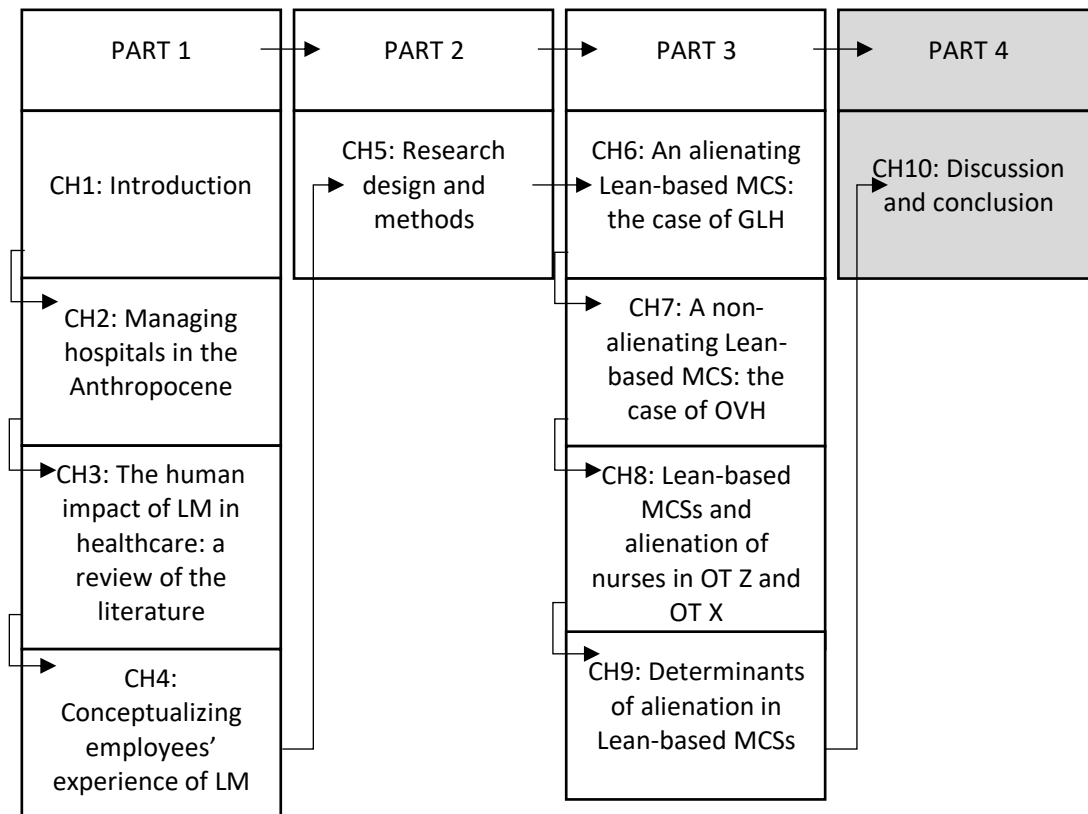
PART 1

CH1: Introduction

CH2: Managing hospitals in the Anthropocene

CH3: The human impact of LM in healthcare: a review of the literature

CH4: Conceptualizing employees' experience of LM

PART 2

CH5: Research design and methods

PART 3

CH6: An alienating Lean-based MCS: the case of GLH

CH7: A non-alienating Lean-based MCS: the case of OVH

CH8: Lean-based MCSs and alienation of nurses in OT Z and OT X

CH9: Determinants of alienation in Lean-based MCSs

PART 4

CH10: Discussion and conclusion